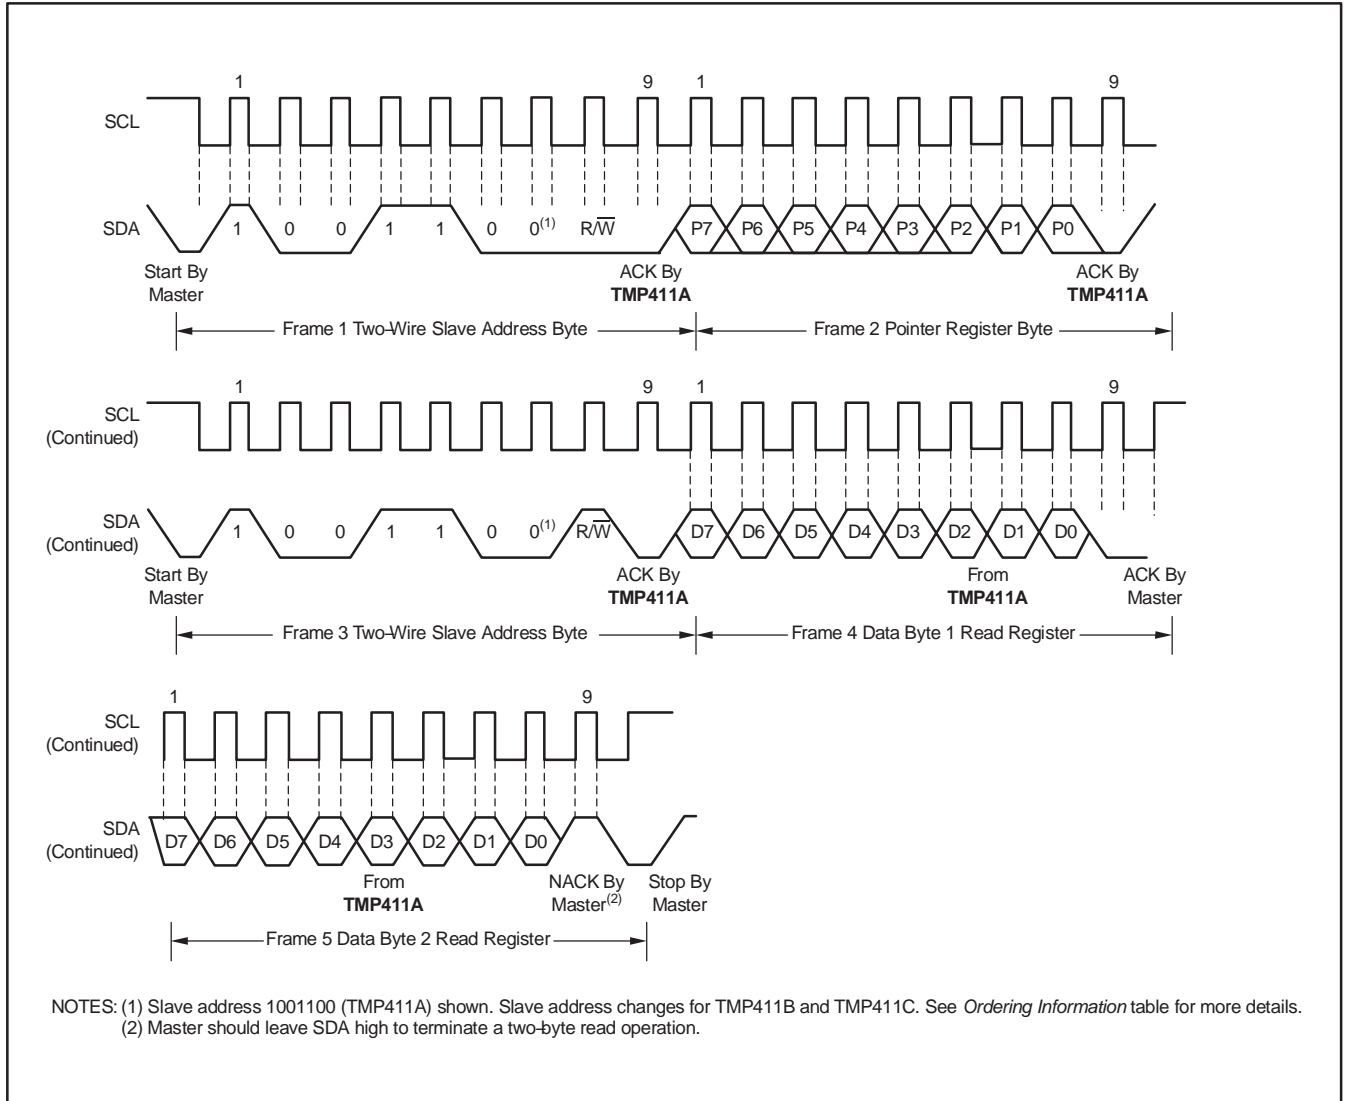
1

9

1

9

SCL

SDA

1

0

0

1

1

0

$0^{(1)}$

$R/\overline{W}$

P7

P6

P5

P4

P3

P2

P1

P0

Start By Master

ACK By **TMP411A**

ACK By **TMP411A**

Frame 1 Two-Wire Slave Address Byte

Frame 2 Pointer Register Byte

1

9

1

9

SCL (Continued)

SDA (Continued)

1

0

0

1

1

0

$0^{(1)}$

$R/\overline{W}$

D7

D6

D5

D4

D3

D2

D1

D0

Start By Master

ACK By **TMP411A**

From **TMP411A**

ACK By Master

Frame 3 Two-Wire Slave Address Byte

Frame 4 Data Byte 1 Read Register

1

9

SCL (Continued)

SDA (Continued)

D7

D6

D5

D4

D3

D2

D1

D0

From **TMP411A**

NACK By Master$^{(2)}$

Stop By Master

Frame 5 Data Byte 2 Read Register

NOTES: (1) Slave address 1001100 (TMP411A) shown. Slave address changes for TMP411B and TMP411C. See *Ordering Information* table for more details.
(2) Master should leave SDA high to terminate a two-byte read operation.